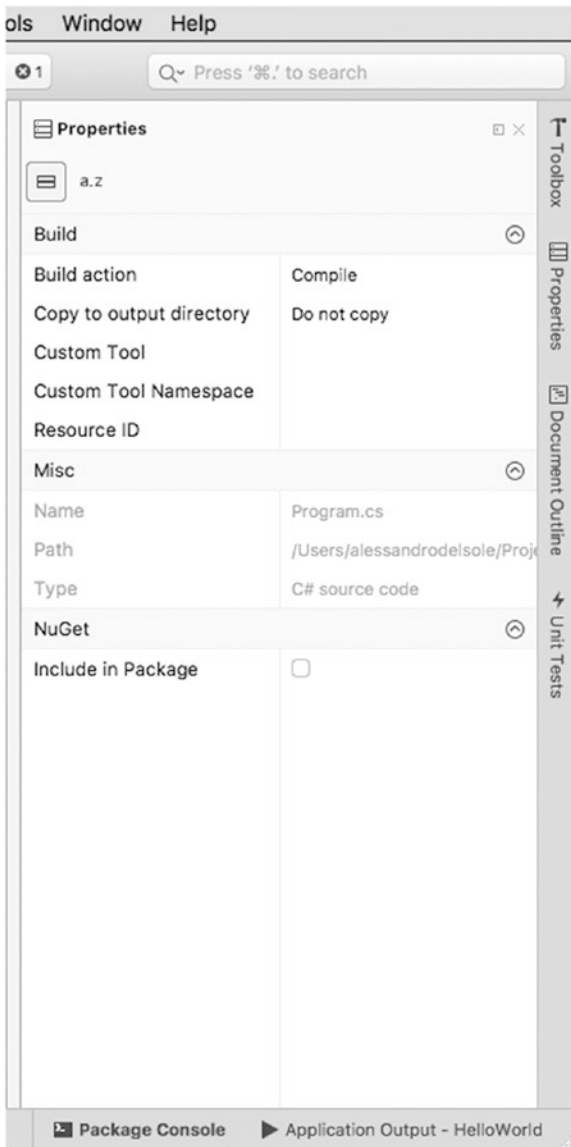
ols Window Help

1

Press '⌘.' to search

Properties

a.z

Build

Build action | Compile
Copy to output directory | Do not copy
Custom Tool
Custom Tool Namespace
Resource ID

Misc

Name | Program.cs
Path | /Users/alessandrodelsole/Proje
Type | C# source code

NuGet

Include in Package

Toolbox

Properties

Document Outline

Unit Tests

Package Console

Application Output - HelloWorld